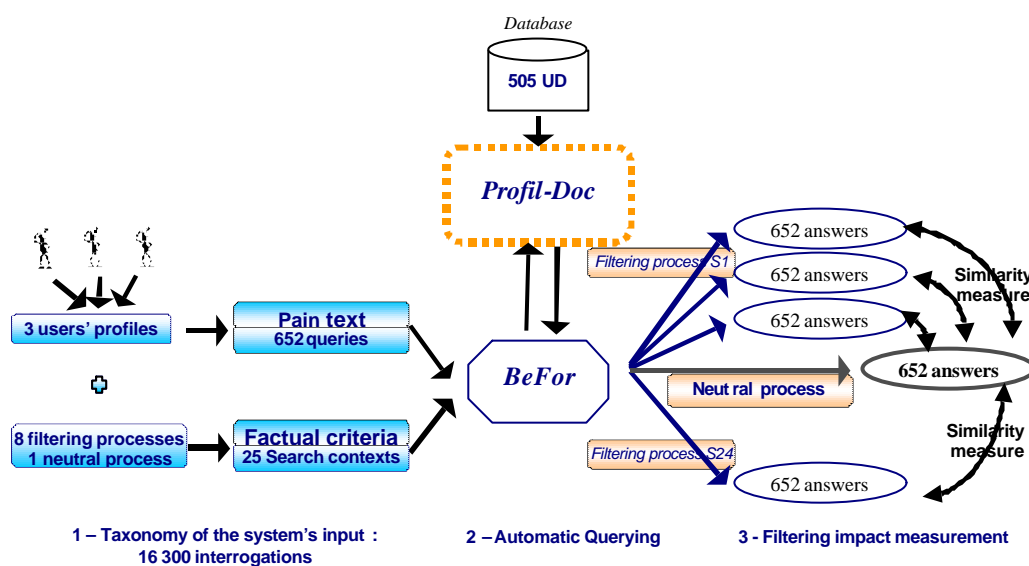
Database

505 UD

Profil-Doc

3 users' profiles

Pain text
652 queries

8 filtering processes
1 neutral process

Factual criteria
25 Search contexts

BeFor

Filtering process S1

652 answers

652 answers

652 answers

Neut ral process

652 answers

Filtering process S24

652 answers

Similarity measure

Similarity measure

1 – Taxonomy of the system's input :
16 300 interrogations

2 – Automatic Querying

3 - Filtering impact measurement